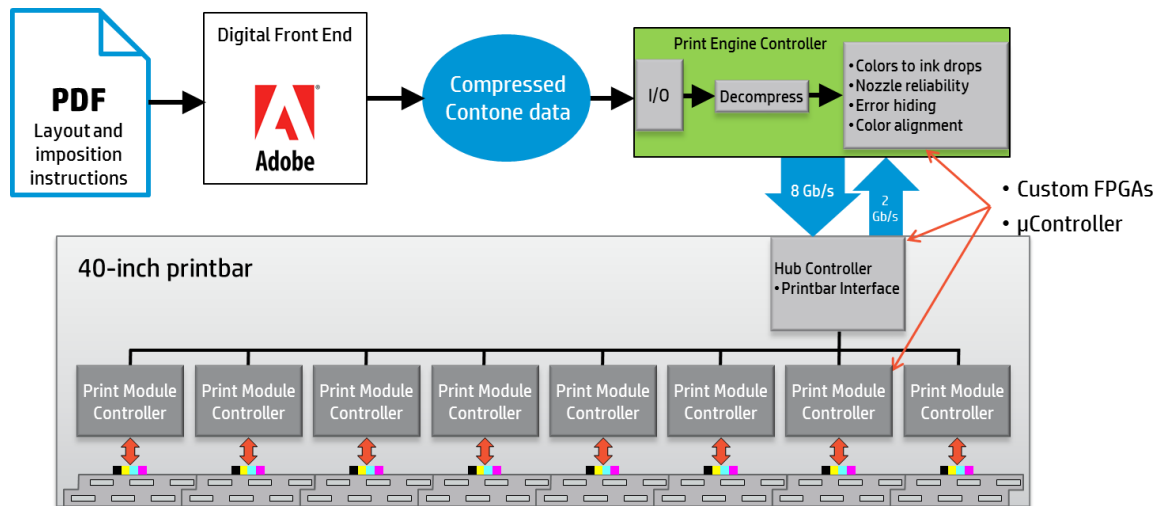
PDF
Layout and imposition instructions

Digital Front End
Adobe

Compressed Contone data

Print Engine Controller
I/O
Decompress
•Colors to ink drops
•Nozzle reliability
•Error hiding
•Color alignment

8 Gb/s
2 Gb/s

• Custom FPGAs
• µController

40-inch printbar

Hub Controller
•Printbar Interface

Print Module Controller
Print Module Controller
Print Module Controller
Print Module Controller
Print Module Controller
Print Module Controller
Print Module Controller
Print Module Controller